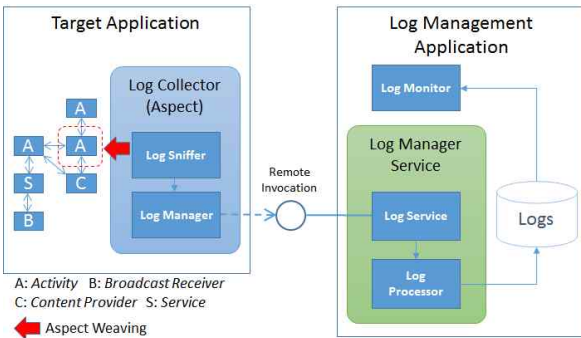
Target Application

A

A

A

S

C

B

Log Collector (Aspect)

Log Sniffer

Log Manager

Remote Invocation

Log Management Application

Log Monitor

Log Manager Service

Log Service

Log Processor

Logs

A: *Activity* B: *Broadcast Receiver*
C: *Content Provider* S: *Service*

Aspect Weaving